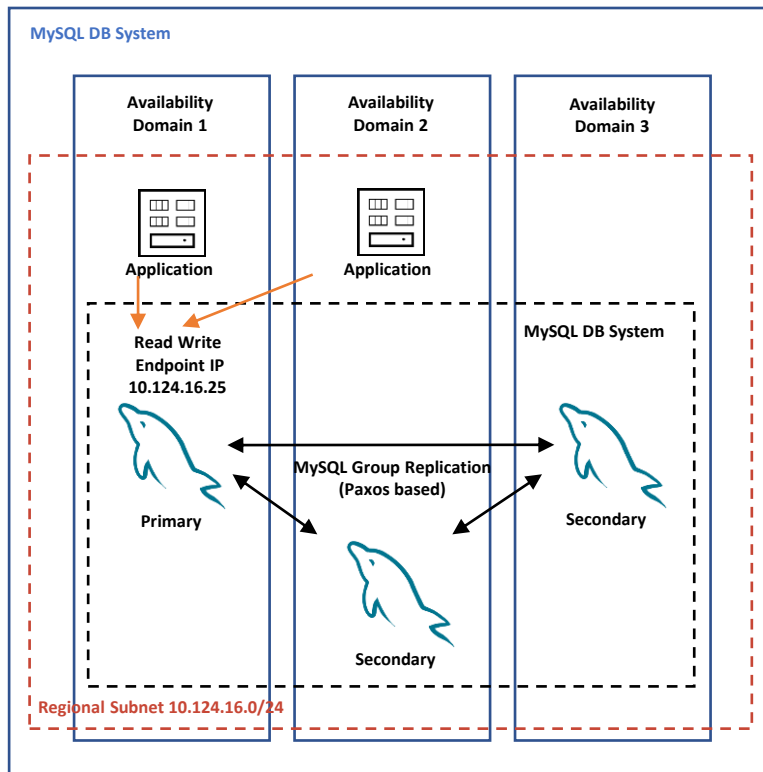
MySQL DB System

Availability Domain 1

Availability Domain 2

Availability Domain 3

Application

Application

MySQL DB System

Read Write Endpoint IP 10.124.16.25

MySQL Group Replication (Paxos based)

Primary

Secondary

Secondary

Regional Subnet 10.124.16.0/24